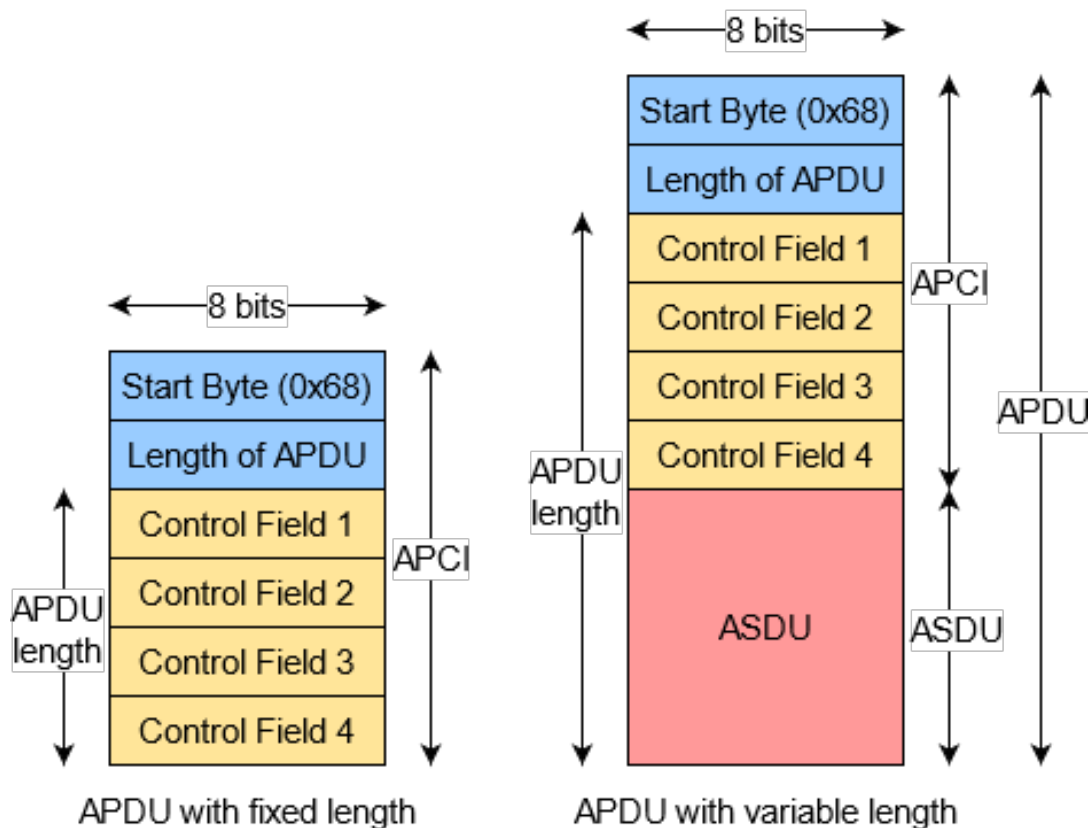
8 bits

Start Byte (0x68)

Length of APDU

Control Field 1

Control Field 2

Control Field 3

Control Field 4

APDU length

APCI

APDU with fixed length

8 bits

Start Byte (0x68)

Length of APDU

Control Field 1

Control Field 2

Control Field 3

Control Field 4

ASDU

APDU length

APCI

ASDU

APDU

APDU with variable length